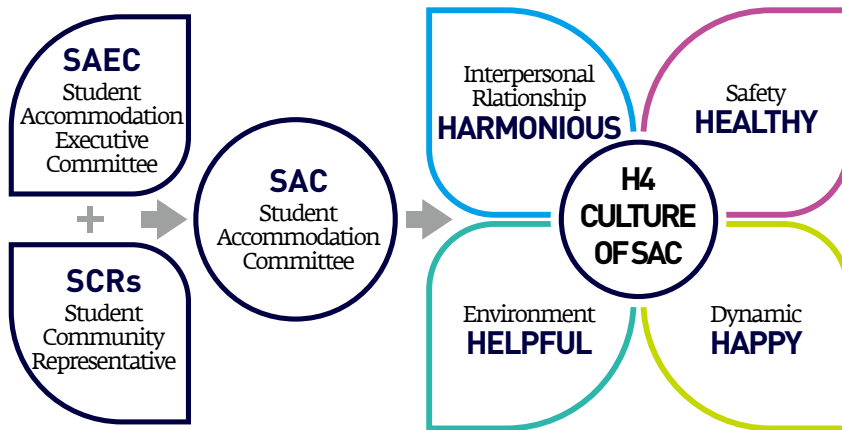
SAEC
Student Accommodation Executive Committee

+

SCRs
Student Community Representative

SAC
Student Accommodation Committee

Interpersonal Rlationship
HARMONIOUS

Safety
HEALTHY

H4
CULTURE
OF SAC

Environment
HELPFUL

Dynamic
HAPPY